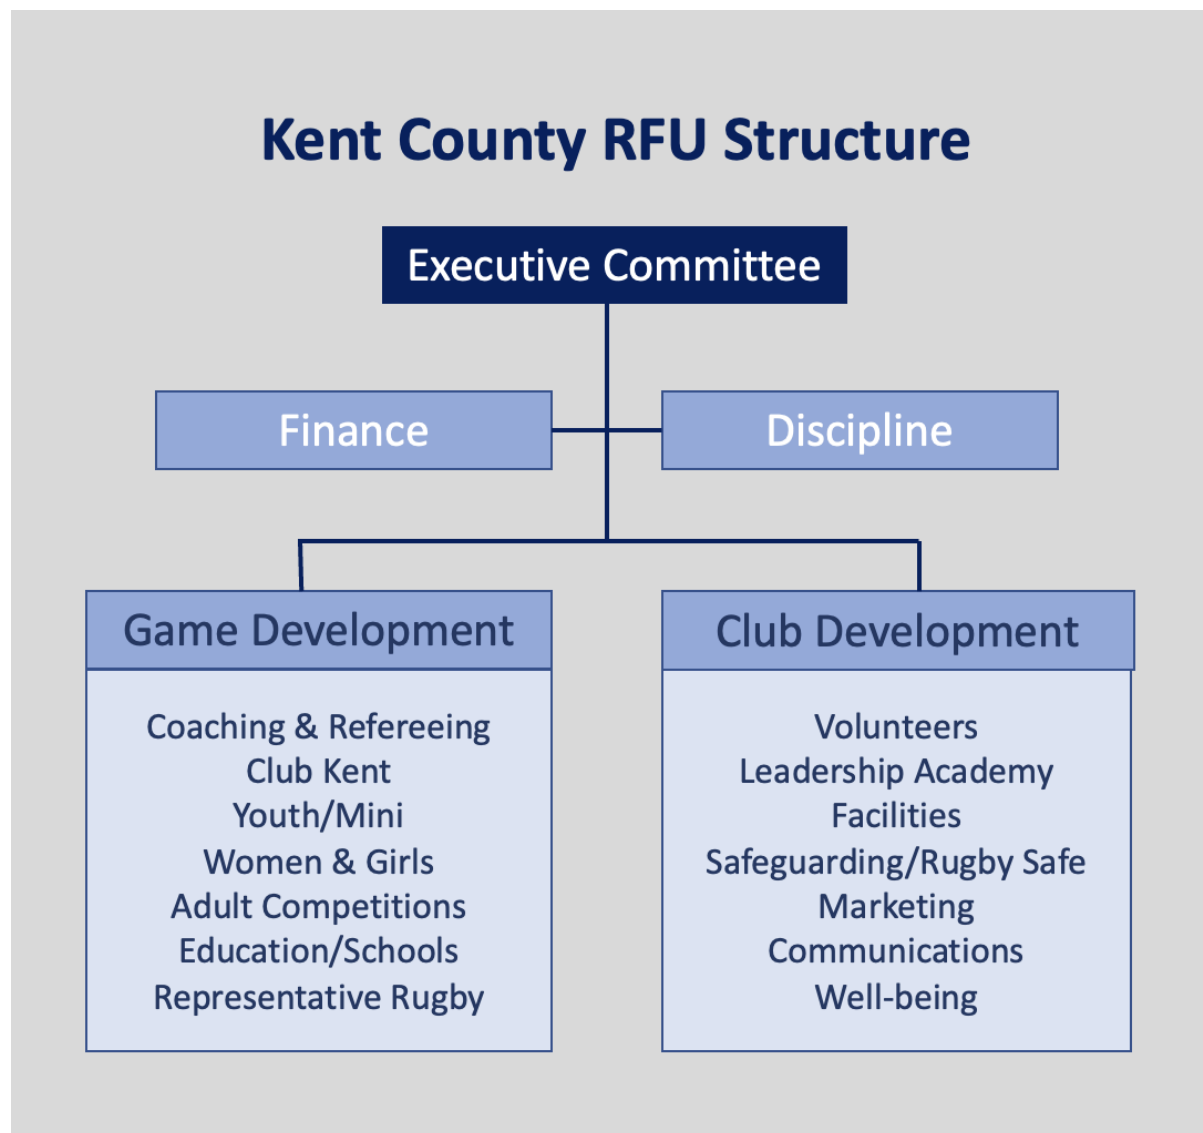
Kent County RFU Structure

Executive Committee

Finance

Discipline

Game Development

Coaching & Refereeing
Club Kent
Youth/Mini
Women & Girls
Adult Competitions
Education/Schools
Representative Rugby

Club Development

Volunteers
Leadership Academy
Facilities
Safeguarding/Rugby Safe
Marketing
Communications
Well-being